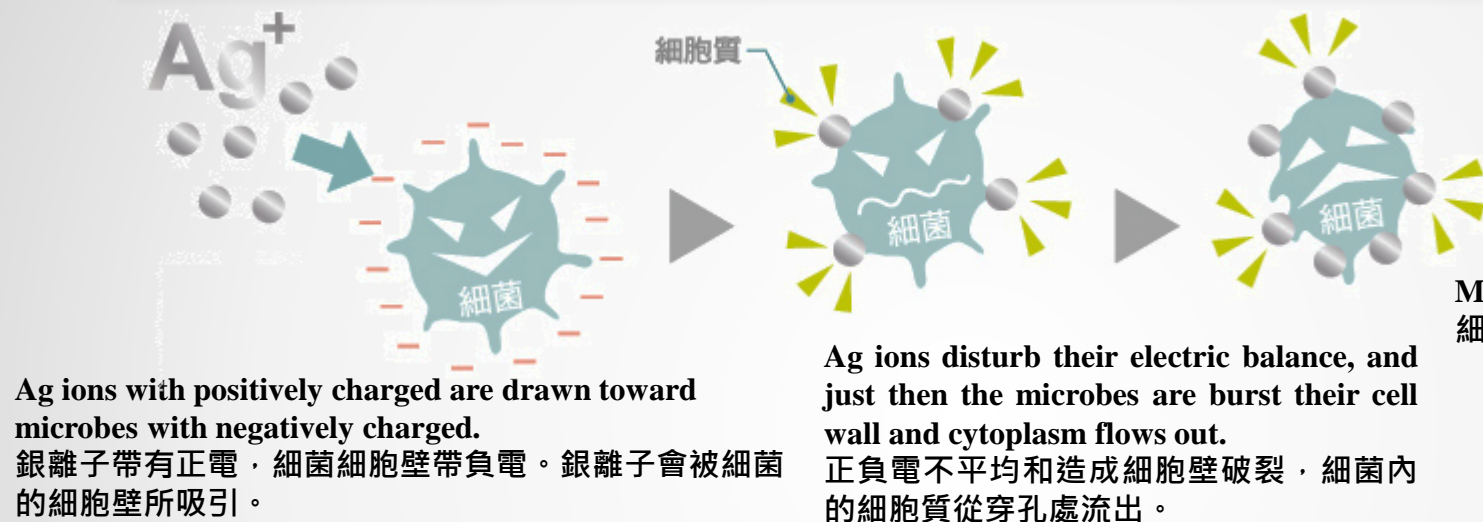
$Ag^+$

細胞質

細菌

細菌

細菌

M
細

Ag ions with positively charged are drawn toward microbes with negatively charged.
銀離子帶有正電，細菌細胞壁帶負電。銀離子會被細菌的細胞壁所吸引。

Ag ions disturb their electric balance, and just then the microbes are burst their cell wall and cytoplasm flows out.
正負電不平均和造成細胞壁破裂，細菌內的細胞質從穿孔處流出。